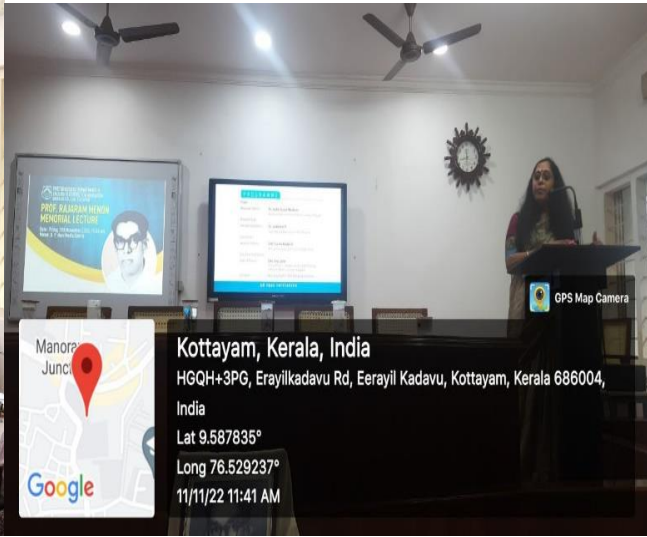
PROF. RAJARAM MENON MEMORIAL LECTURE

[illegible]

GPS Map Camera

Manora
Junct

Google

Kottayam, Kerala, India

HGQH+3PG, Erayilkadavu Rd, Eerayil Kadavu, Kottayam, Kerala 686004, India

Lat 9.587835°

Long 76.529237°

11/11/22 11:41 AM